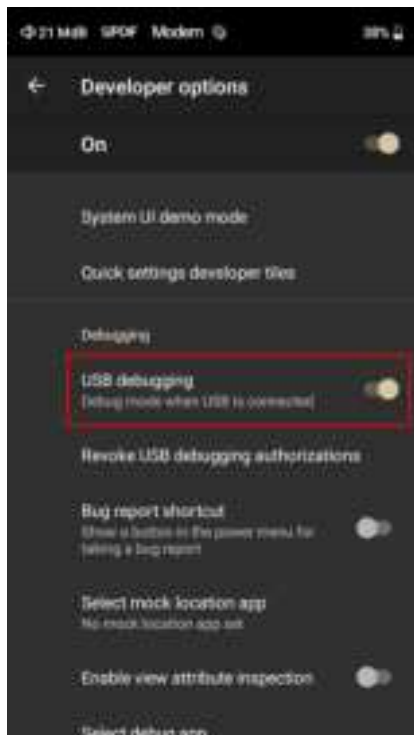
21 MdB UPDF Modem 38%

Developer options

On

System UI demo mode

Quick settings developer tiles

Debugging

USB debugging
Debug mode when USB is connected

Revoke USB debugging authorizations

Bug report shortcut
Show a button in the power menu for taking a bug report

Select mock location app
No mock location app set

Enable view attribute inspection

Select debug app